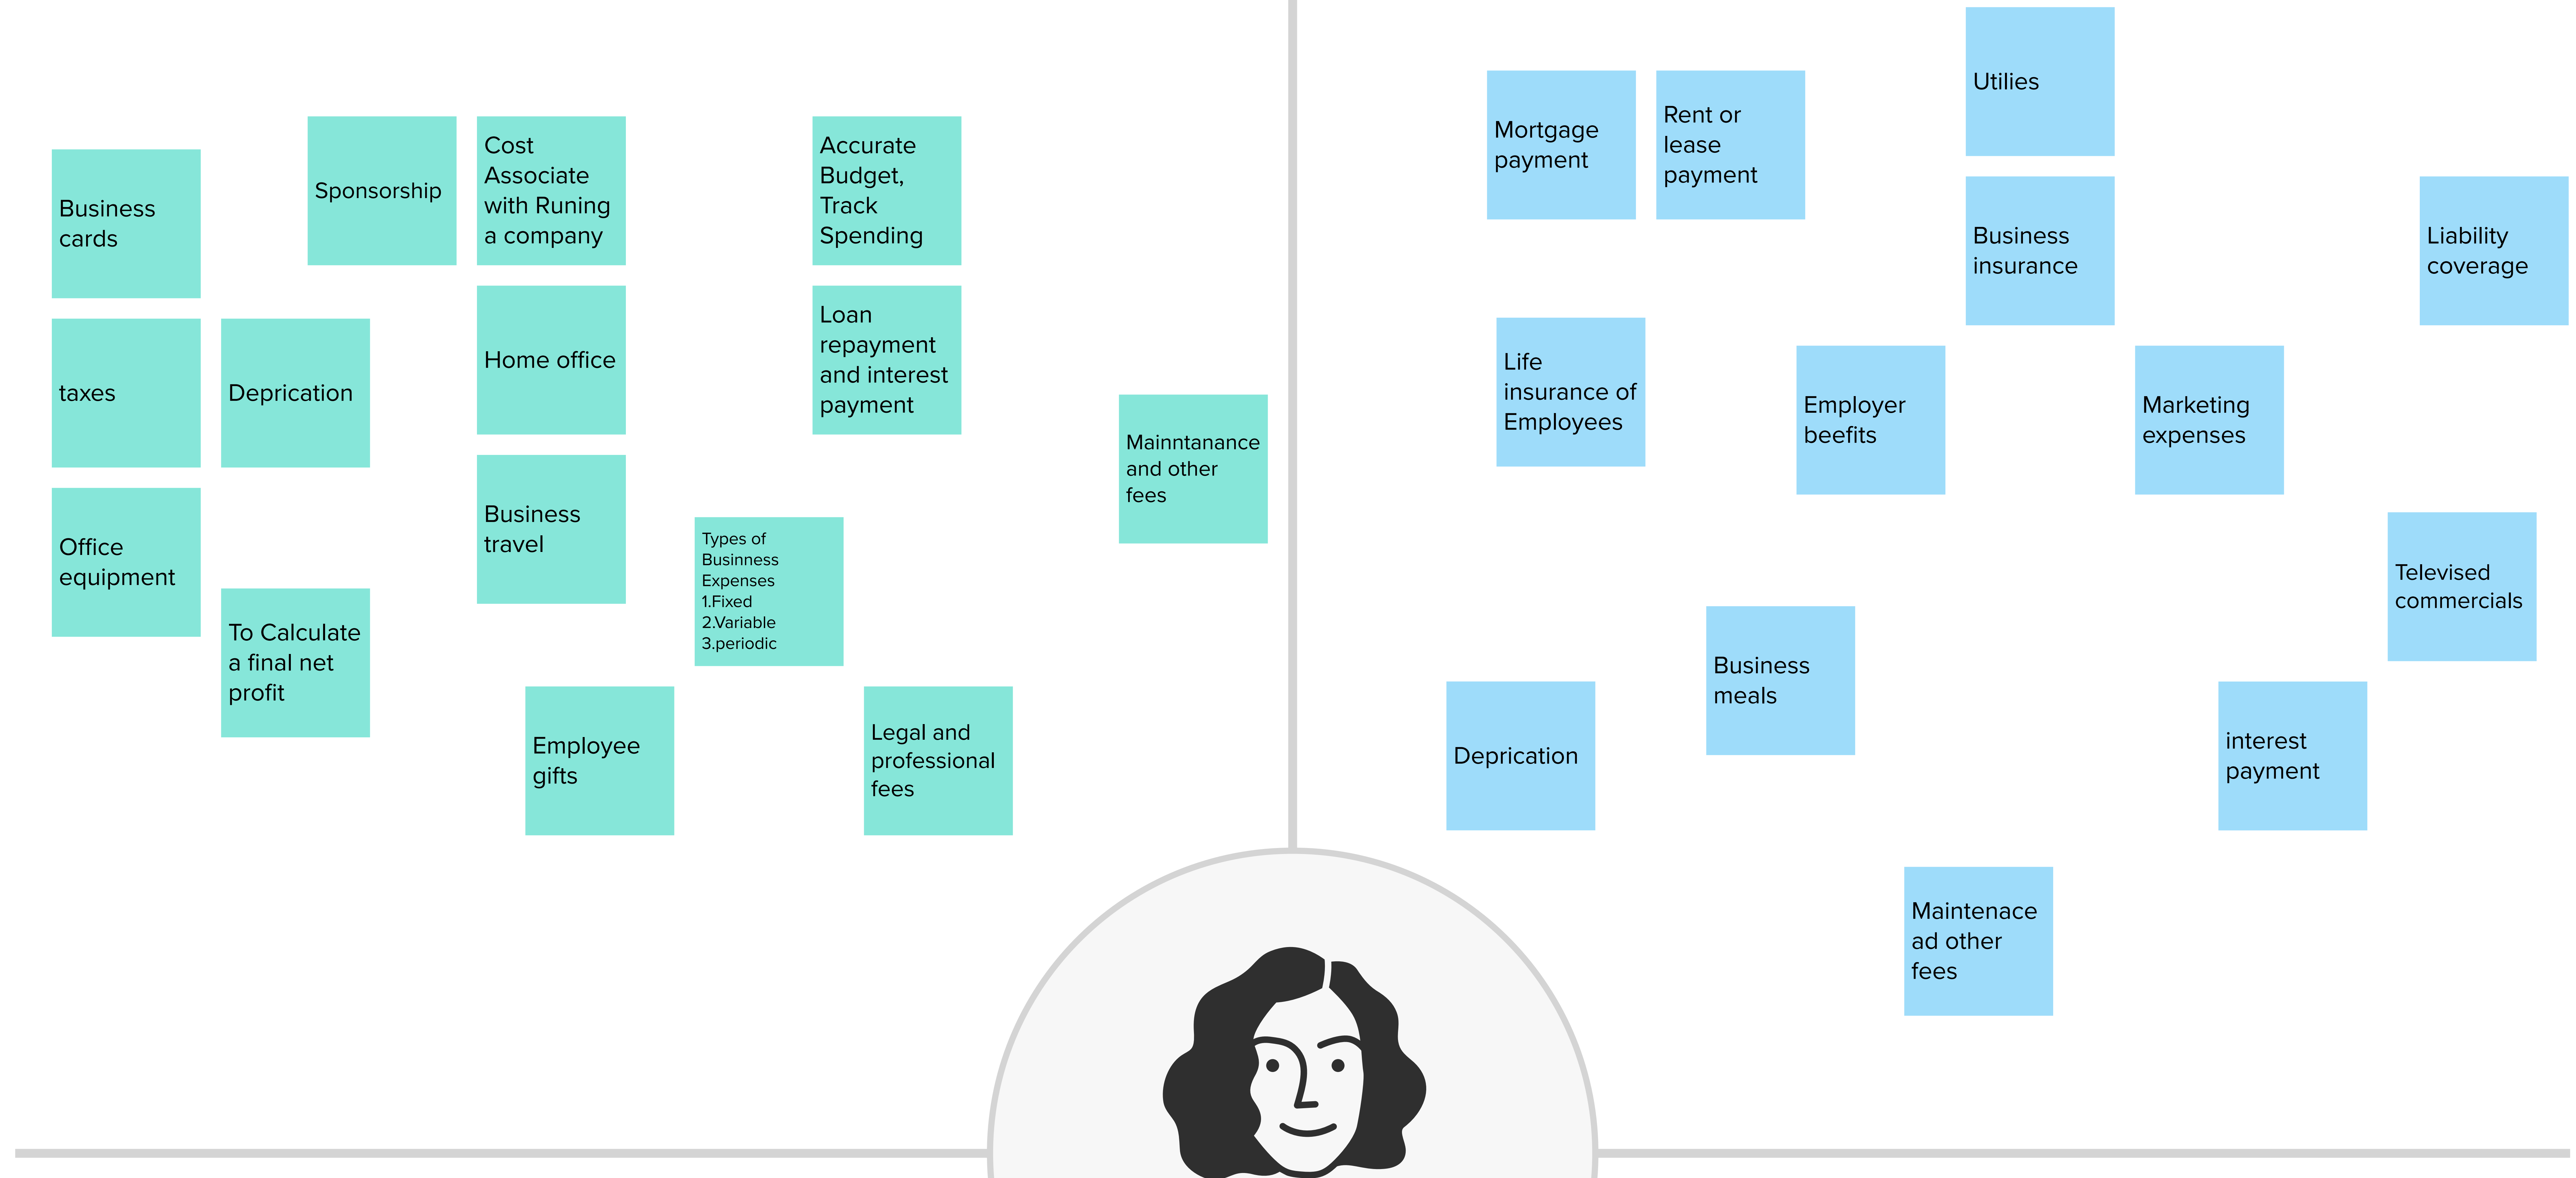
Business cards

Sponsorship

Cost Associate with Runing a company

Accurate Budget, Track Spending

taxes

Deprication

Home office

Loan repayment and interest payment

Mainntanance and other fees

Office equipment

Business travel

Types of Businness Expenses
1.Fixed
2.Variable
3.periodic

To Calculate a final net profit

Employee gifts

Legal and professional fees

Mortgage payment

Rent or lease payment

Utilies

Business insurance

Liability coverage

Life insurance of Employees

Employer beefits

Marketing expenses

Televised commercials

Business meals

Deprication

interest payment

Maintenace ad other fees